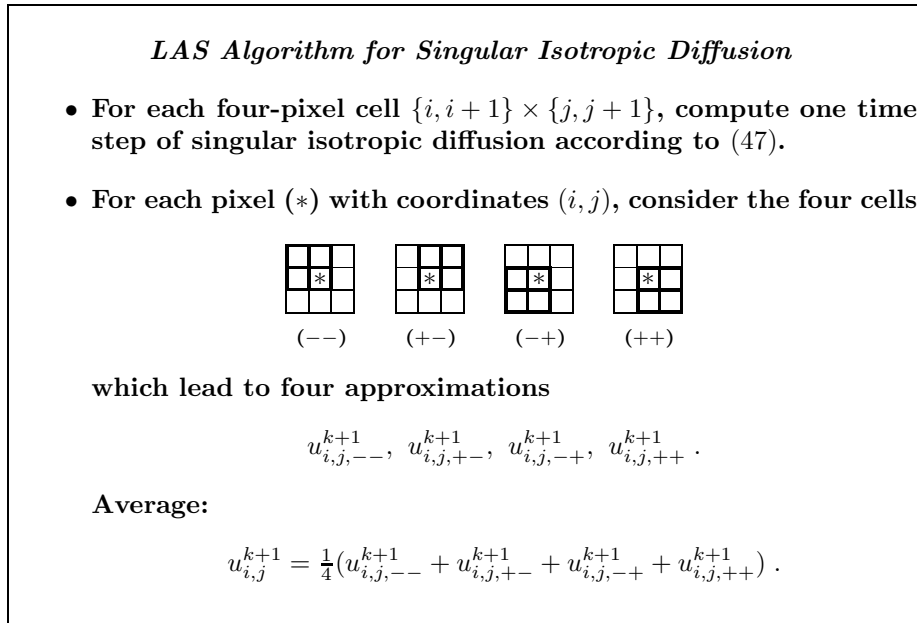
*LAS Algorithm for Singular Isotropic Diffusion*

• **For each four-pixel cell $\{i, i+1\} \times \{j, j+1\}$, compute one time step of singular isotropic diffusion according to (47).**

• **For each pixel ($*$) with coordinates $(i, j)$, consider the four cells**

$*$ $*$ $*$ $*$

$(--)$ $(+-)$ $(-+)$ $(++)$

**which lead to four approximations**

$u^{k+1}_{i,j,--},\ u^{k+1}_{i,j,+-},\ u^{k+1}_{i,j,-+},\ u^{k+1}_{i,j,++}\ .$

**Average:**

$u^{k+1}_{i,j} = \frac{1}{4}(u^{k+1}_{i,j,--} + u^{k+1}_{i,j,+-} + u^{k+1}_{i,j,-+} + u^{k+1}_{i,j,++})\ .$